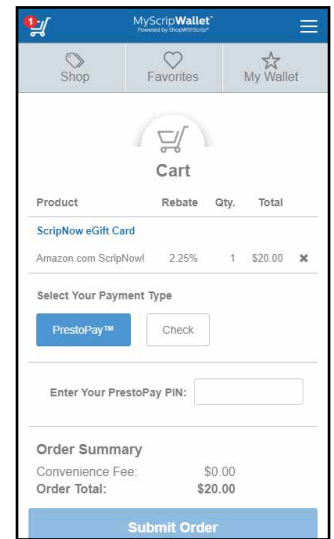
1

MyScripWallet™
Powered by ShopWithScrip®

Shop Favorites My Wallet

Cart

| Product | Rebate | Qty. | Total |
|---|---|---|---|
| ScripNow eGift Card | | | |
| Amazon.com ScripNow! | 2.25% | 1 | $20.00 ✖ |

Select Your Payment Type

PrestoPay™ Check

Enter Your PrestoPay PIN:

Order Summary
Convenience Fee: $0.00
Order Total: $20.00

Submit Order